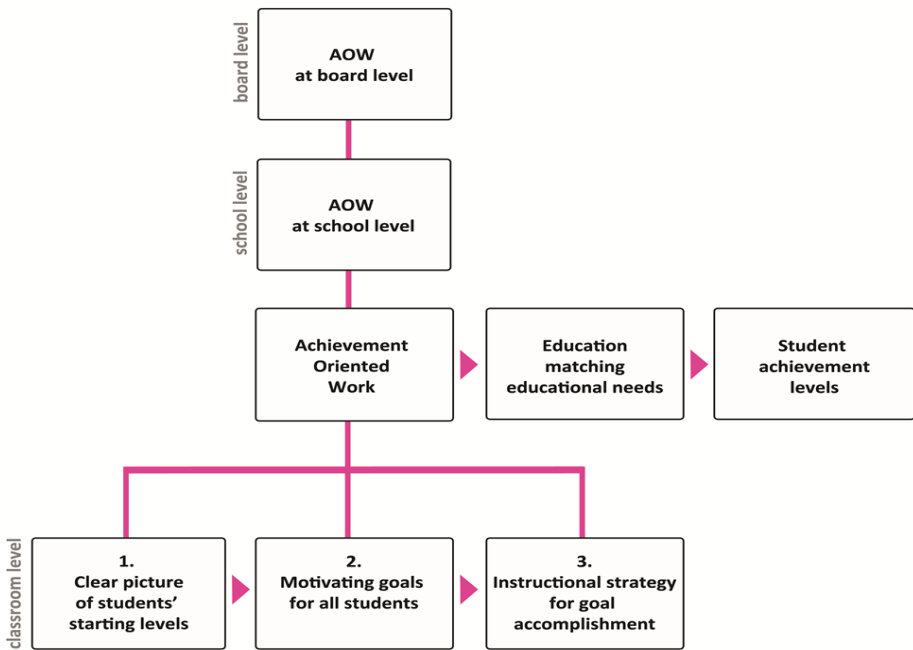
board level

AOW
at board level

school level

AOW
at school level

Achievement Oriented Work

Education matching educational needs

Student achievement levels

classroom level

1.
Clear picture of students' starting levels

2.
Motivating goals for all students

3.
Instructional strategy for goal accomplishment